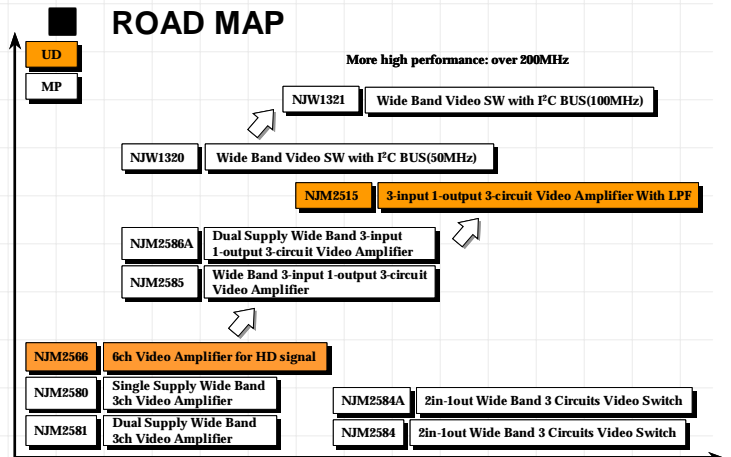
ROAD MAP

UD

MP

More high performance: over 200MHz

NJW1321 Wide Band Video SW with I$^2$C BUS(100MHz)

NJW1320 Wide Band Video SW with I$^2$C BUS(50MHz)

NJM2515 3-input 1-output 3-circuit Video Amplifier With LPF

NJM2586A Dual Supply Wide Band 3-input 1-output 3-circuit Video Amplifier

NJM2585 Wide Band 3-input 1-output 3-circuit Video Amplifier

NJM2566 6ch Video Amplifier for HD signal

NJM2580 Single Supply Wide Band 3ch Video Amplifier

NJM2581 Dual Supply Wide Band 3ch Video Amplifier

NJM2584A 2in-1out Wide Band 3 Circuits Video Switch

NJM2584 2in-1out Wide Band 3 Circuits Video Switch